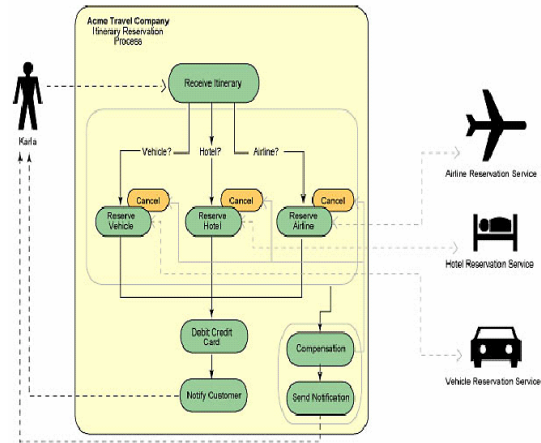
Acme Travel Company
Itinerary Reservation Process

Karla

Receive Itinerary

Vehicle?
Hotel?
Airline?

Cancel
Reserve Vehicle
Cancel
Reserve Hotel
Cancel
Reserve Airline

Debit Credit Card
Notify Customer

Compensation
Send Notification

Airline Reservation Service
Hotel Reservation Service
Vehicle Reservation Service